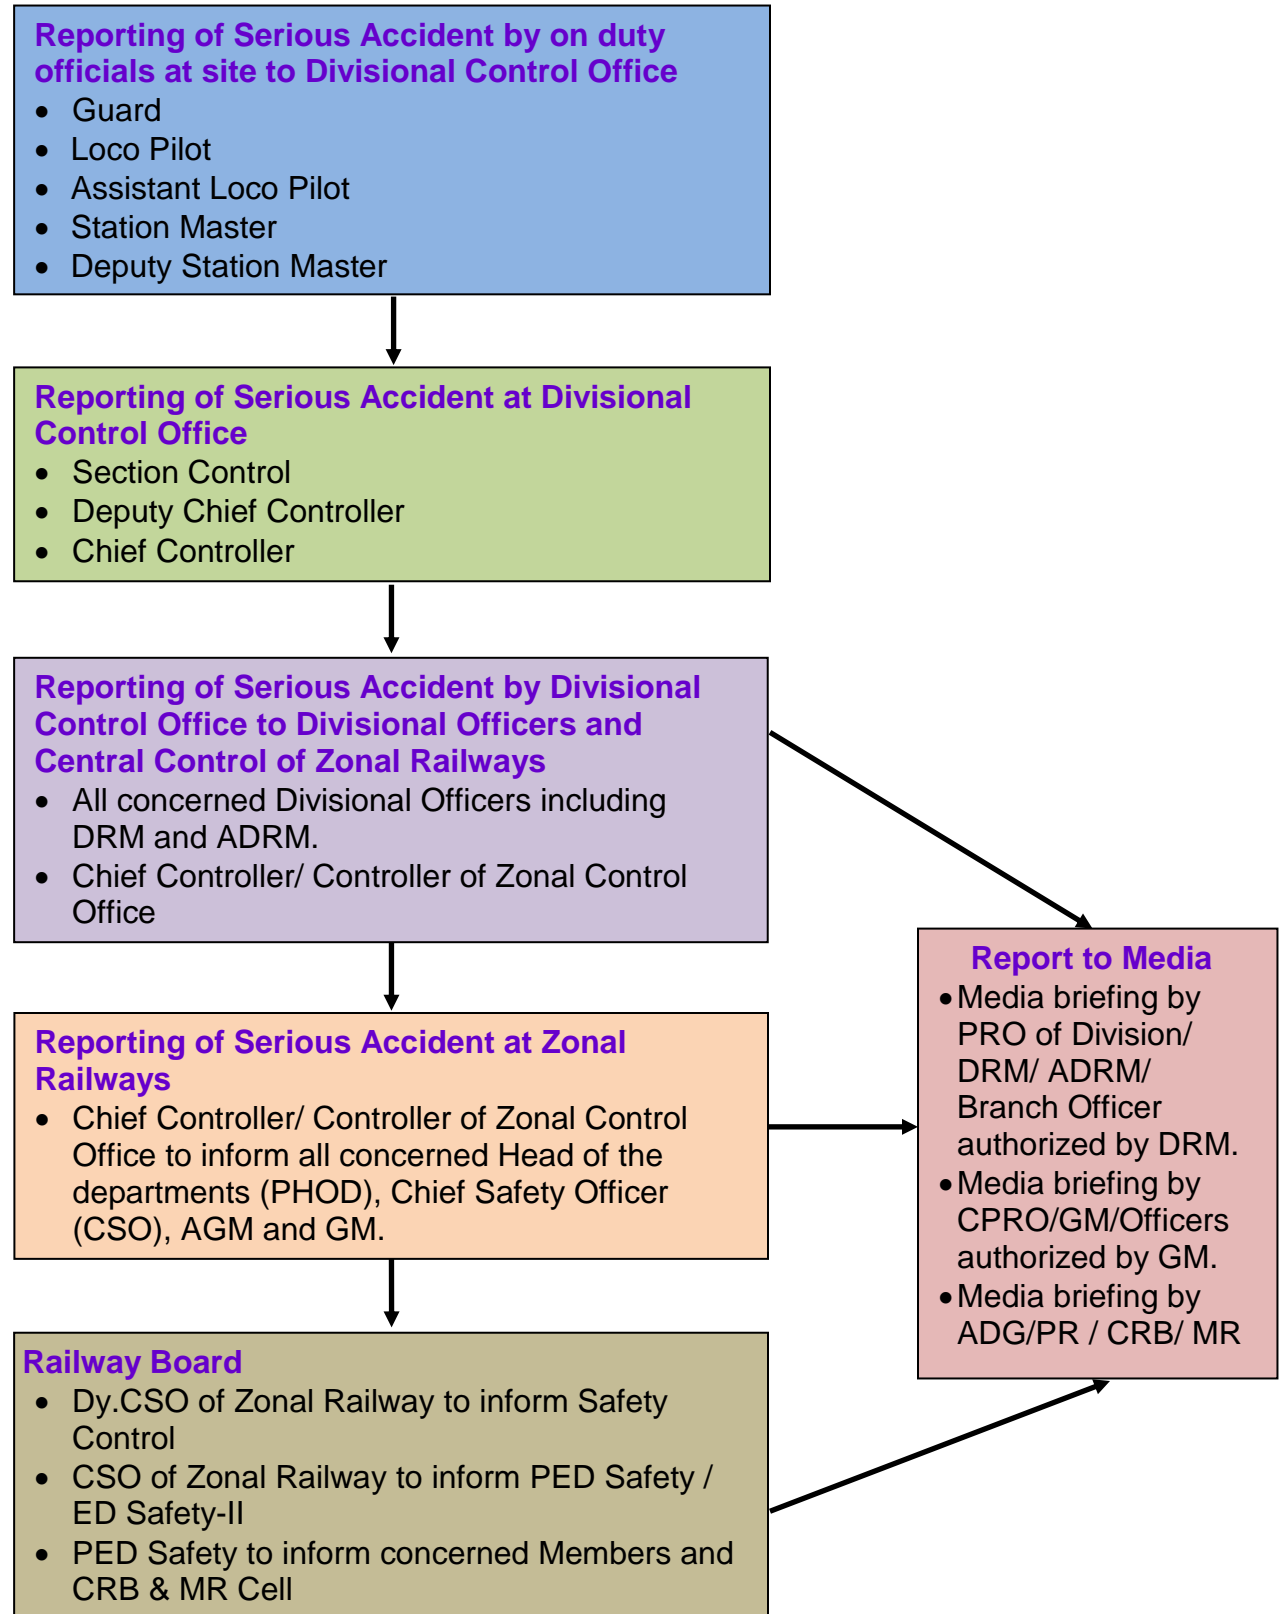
Reporting of Serious Accident by on duty officials at site to Divisional Control Office
- Guard
- Loco Pilot
- Assistant Loco Pilot
- Station Master
- Deputy Station Master

Reporting of Serious Accident at Divisional Control Office
- Section Control
- Deputy Chief Controller
- Chief Controller

Reporting of Serious Accident by Divisional Control Office to Divisional Officers and Central Control of Zonal Railways
- All concerned Divisional Officers including DRM and ADRM.
- Chief Controller/ Controller of Zonal Control Office

Reporting of Serious Accident at Zonal Railways
- Chief Controller/ Controller of Zonal Control Office to inform all concerned Head of the departments (PHOD), Chief Safety Officer (CSO), AGM and GM.

Railway Board
- Dy.CSO of Zonal Railway to inform Safety Control
- CSO of Zonal Railway to inform PED Safety / ED Safety-II
- PED Safety to inform concerned Members and CRB & MR Cell

Report to Media
- Media briefing by PRO of Division/ DRM/ ADRM/ Branch Officer authorized by DRM.
- Media briefing by CPRO/GM/Officers authorized by GM.
- Media briefing by ADG/PR / CRB/ MR